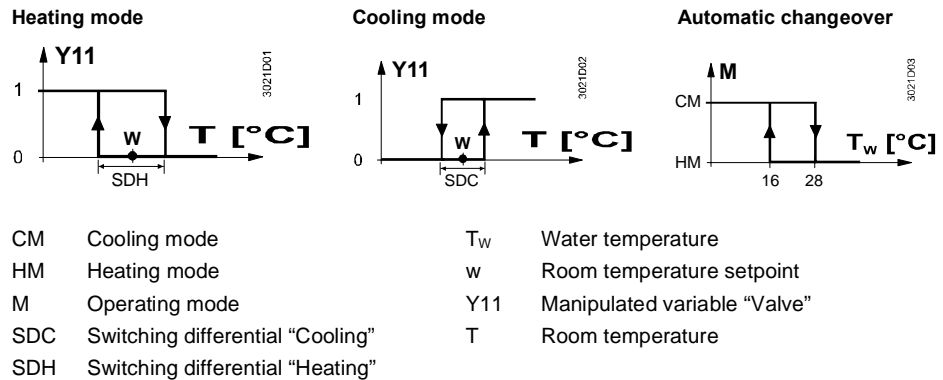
Heating mode

Y11

3021D01

1

W

T [°C]

0

SDH

Cooling mode

Y11

3021D02

1

W

T [°C]

0

SDC

Automatic changeover

M

3021D03

CM

$T_W$ [°C]

HM

16 28

| | | | | |
|---|---|---|---|---|
| CM | Cooling mode | | $T_W$ | Water temperature |
| HM | Heating mode | | w | Room temperature setpoint |
| M | Operating mode | | Y11 | Manipulated variable “Valve” |
| SDC | Switching differential “Cooling” | | T | Room temperature |
| SDH | Switching differential “Heating” | | | |